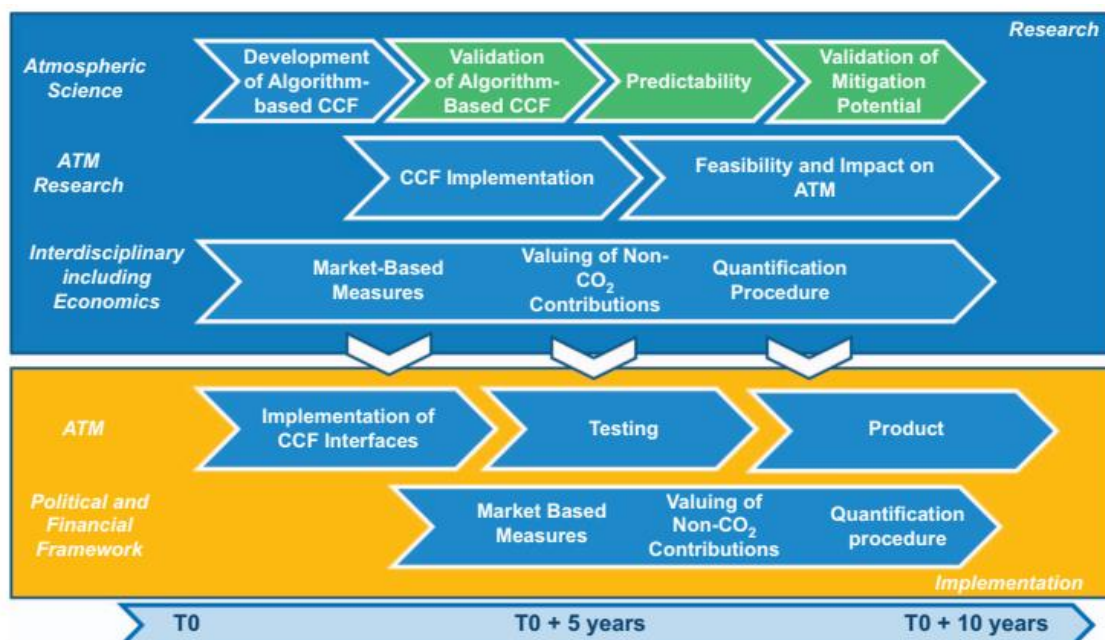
Research

Atmospheric Science

Development of Algorithm-based CCF

Validation of Algorithm-Based CCF

Predictability

Validation of Mitigation Potential

ATM Research

CCF Implementation

Feasibility and Impact on ATM

Interdisciplinary including Economics

Market-Based Measures

Valuing of Non-$CO_2$ Contributions

Quantification Procedure

ATM

Implementation of CCF Interfaces

Testing

Product

Political and Financial Framework

Market Based Measures

Valuing of Non-$CO_2$ Contributions

Quantification procedure

Implementation

T0

T0 + 5 years

T0 + 10 years